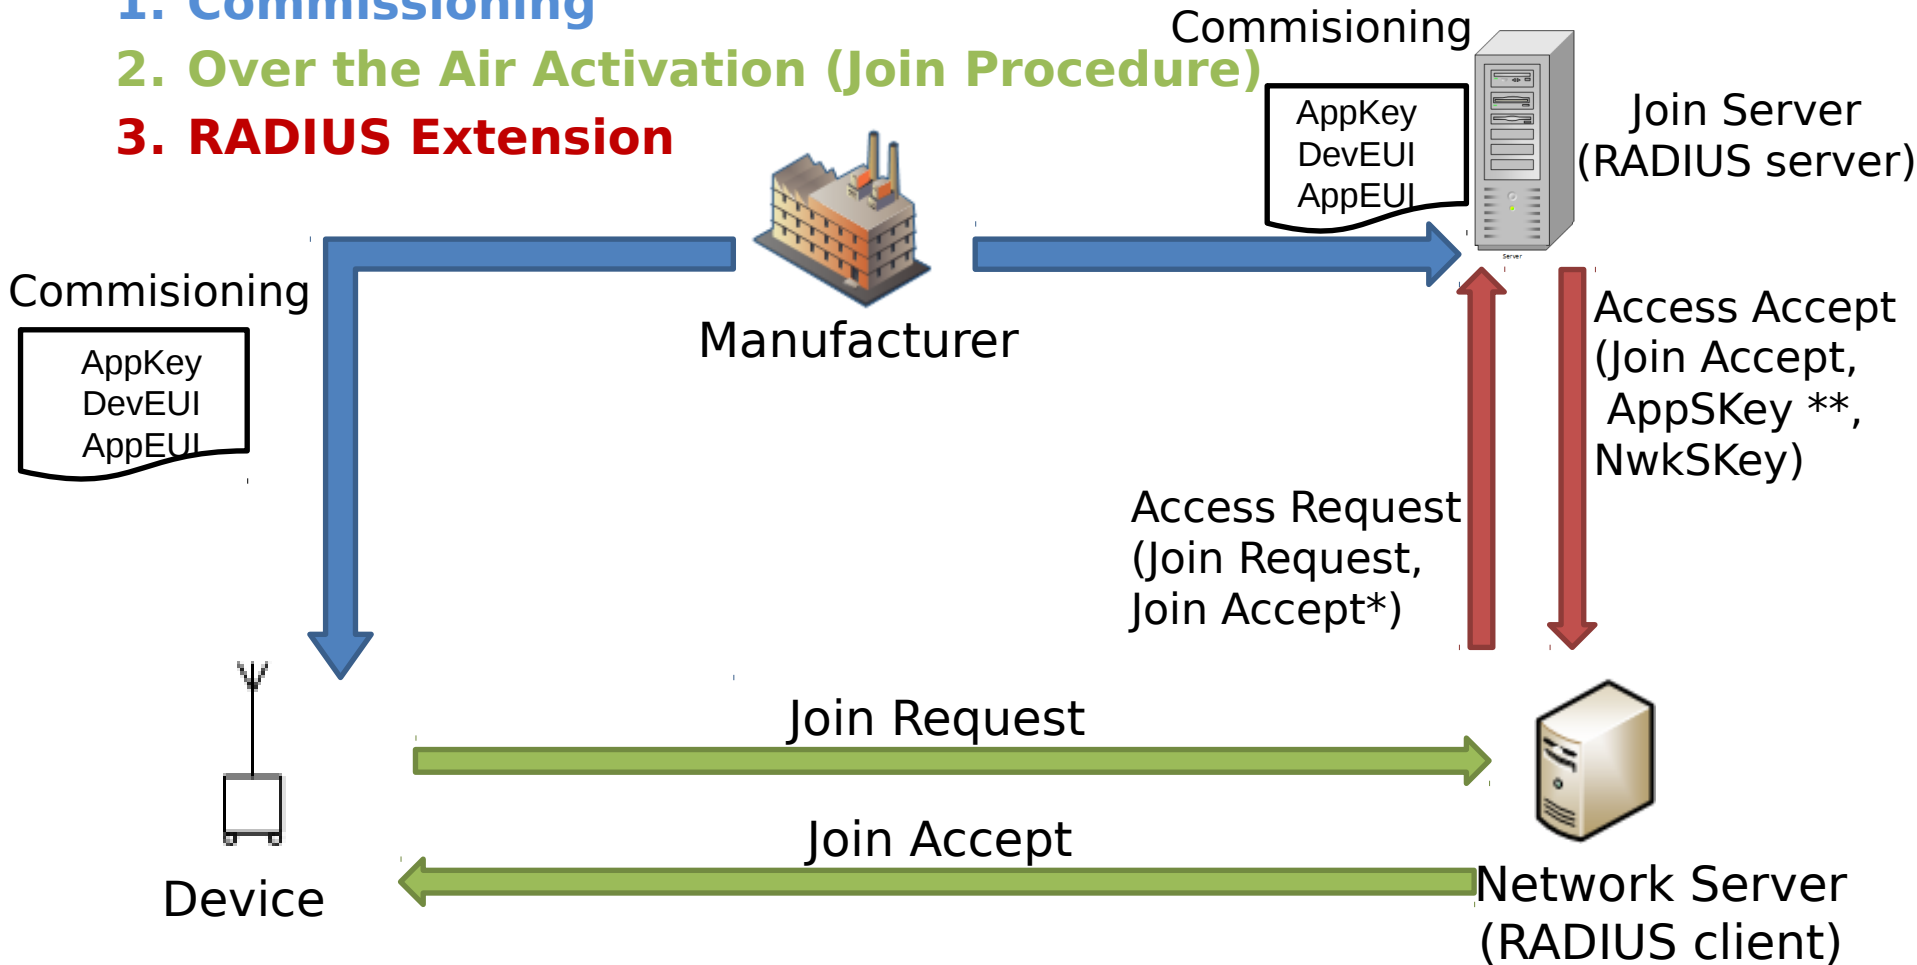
1. Commissioning

2. Over the Air Activation (Join Procedure)

3. RADIUS Extension

Commisioning

AppKey
DevEUI
AppEUI

Join Server
(RADIUS server)

Server

Commisioning

AppKey
DevEUI
AppEUI

Manufacturer

Access Accept
(Join Accept,
AppSKey **,
NwkSKey)

Access Request
(Join Request,
Join Accept*)

Join Request

Join Accept

Device

Network Server
(RADIUS client)